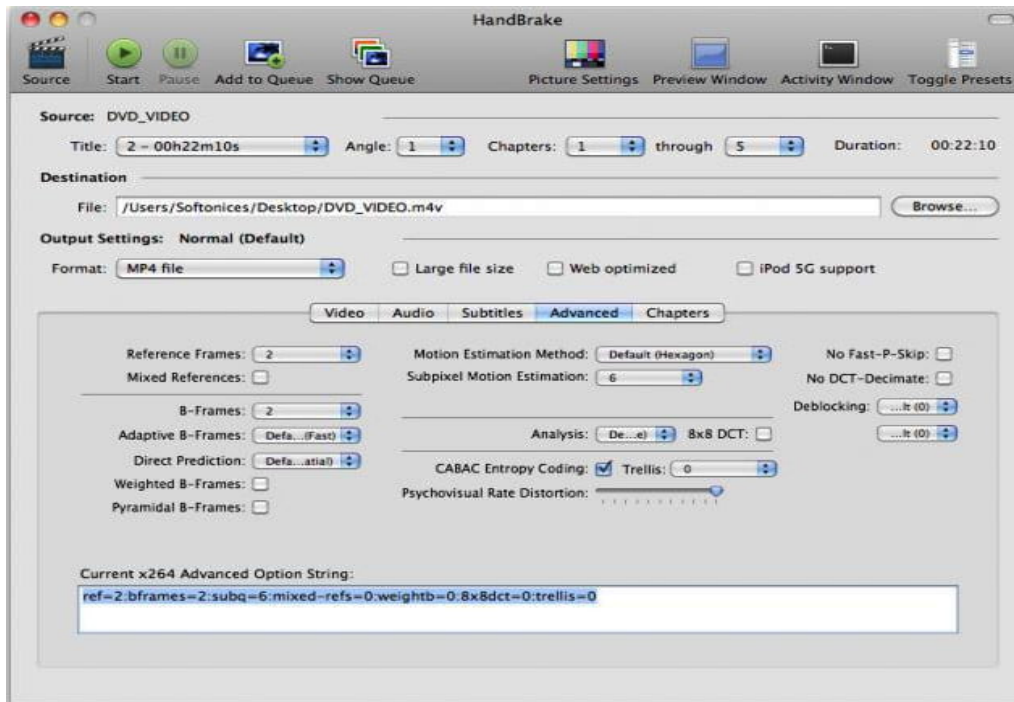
HandBrake

Source Start Pause Add to Queue Show Queue Picture Settings Preview Window Activity Window Toggle Presets

Source: DVD_VIDEO

Title: 2 – 00h22m10s Angle: 1 Chapters: 1 through 5 Duration: 00:22:10

Destination

File: /Users/Softonices/Desktop/DVD_VIDEO.m4v Browse...

Output Settings: Normal (Default)

Format: MP4 file Large file size Web optimized iPod 5G support

Video Audio Subtitles Advanced Chapters

Reference Frames: 2
Mixed References:
B-Frames: 2
Adaptive B-Frames: Defa...(Fast)
Direct Prediction: Defa...atial)
Weighted B-Frames:
Pyramidal B-Frames:

Motion Estimation Method: Default (Hexagon)
Subpixel Motion Estimation: 6
Analysis: De...e) 8x8 DCT:
CABAC Entropy Coding: Trellis: 0
Psychovisual Rate Distortion:

No Fast-P-Skip:
No DCT-Decimate:
Deblocking: ...lt (0)
...lt (0)

Current x264 Advanced Option String:
ref=2:bframes=2:subq=6:mixed-refs=0:weightb=0:8x8dct=0:trellis=0